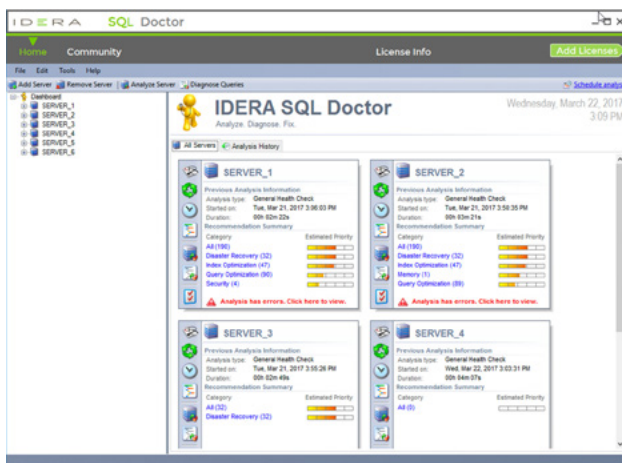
IDERA SQL Doctor

Home Community License Info Add Licenses

File Edit Tools Help

Add Server Remove Server Analyze Server Diagnose Queries Schedule analys

Dashboard
SERVER_1
SERVER_2
SERVER_3
SERVER_4
SERVER_5
SERVER_6

IDERA SQL Doctor
Analyze. Diagnose. Fix.

Wednesday, March 22, 2017
3:09 PM

All Servers Analysis History

SERVER_1
Previous Analysis Information
Analysis type: General Health Check
Started on: Tue, Mar 21, 2017 3:06:03 PM
Duration: 00h 02m 22s
Recommendation Summary
Category Estimated Priority
All (190)
Disaster Recovery (32)
Index Optimization (47)
Query Optimization (90)
Security (4)
Analysis has errors. Click here to view.

SERVER_2
Previous Analysis Information
Analysis type: General Health Check
Started on: Tue, Mar 21, 2017 3:58:35 PM
Duration: 00h 02m 21s
Recommendation Summary
Category Estimated Priority
All (180)
Disaster Recovery (32)
Index Optimization (47)
Memory (1)
Query Optimization (89)
Analysis has errors. Click here to view.

SERVER_3
Previous Analysis Information
Analysis type: General Health Check
Started on: Tue, Mar 21, 2017 3:55:26 PM
Duration: 00h 02m 49s
Recommendation Summary
Category Estimated Priority
All (32)
Disaster Recovery (32)

SERVER_4
Previous Analysis Information
Analysis type: General Health Check
Started on: Wed, Mar 22, 2017 3:03:31 PM
Duration: 00h 04m 07s
Recommendation Summary
Category Estimated Priority
All (0)